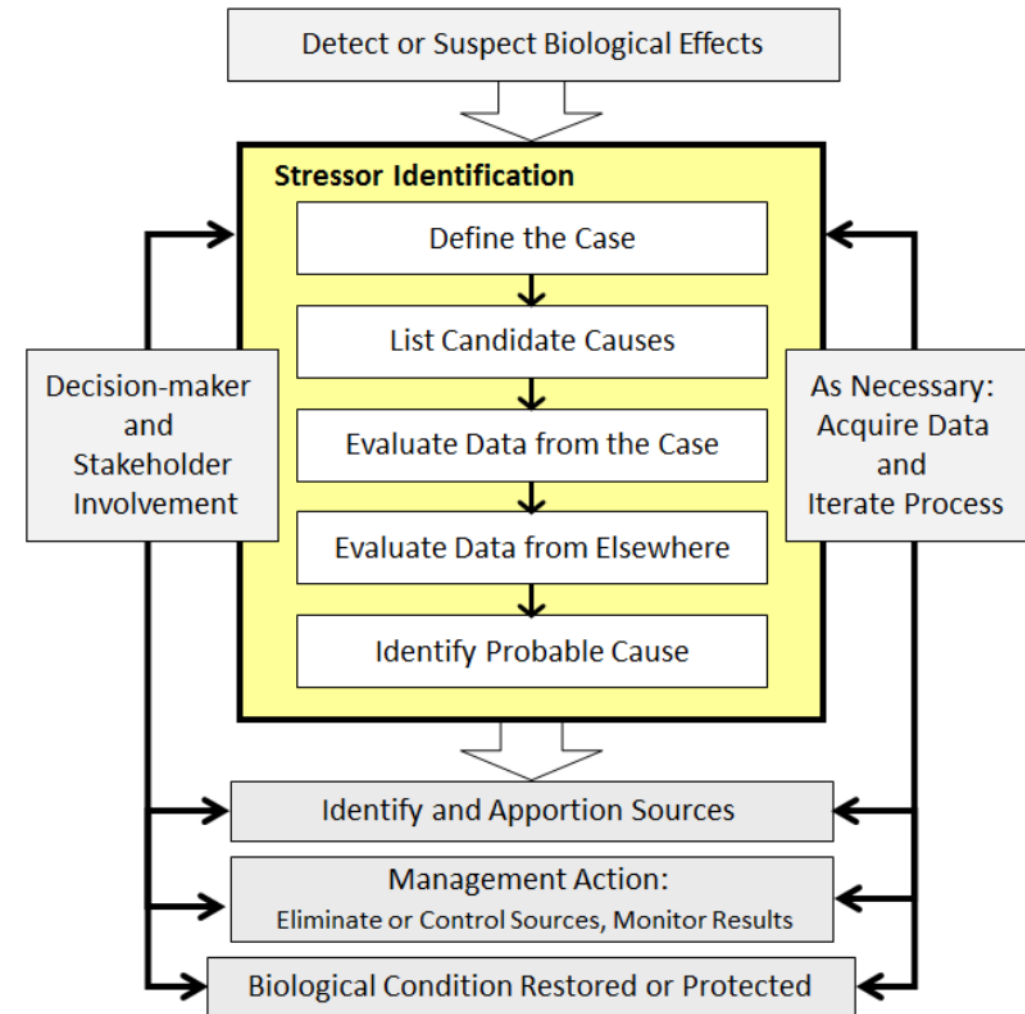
Detect or Suspect Biological Effects

Stressor Identification

Define the Case

List Candidate Causes

Evaluate Data from the Case

Evaluate Data from Elsewhere

Identify Probable Cause

Decision-maker and Stakeholder Involvement

As Necessary: Acquire Data and Iterate Process

Identify and Apportion Sources

Management Action:
Eliminate or Control Sources, Monitor Results

Biological Condition Restored or Protected